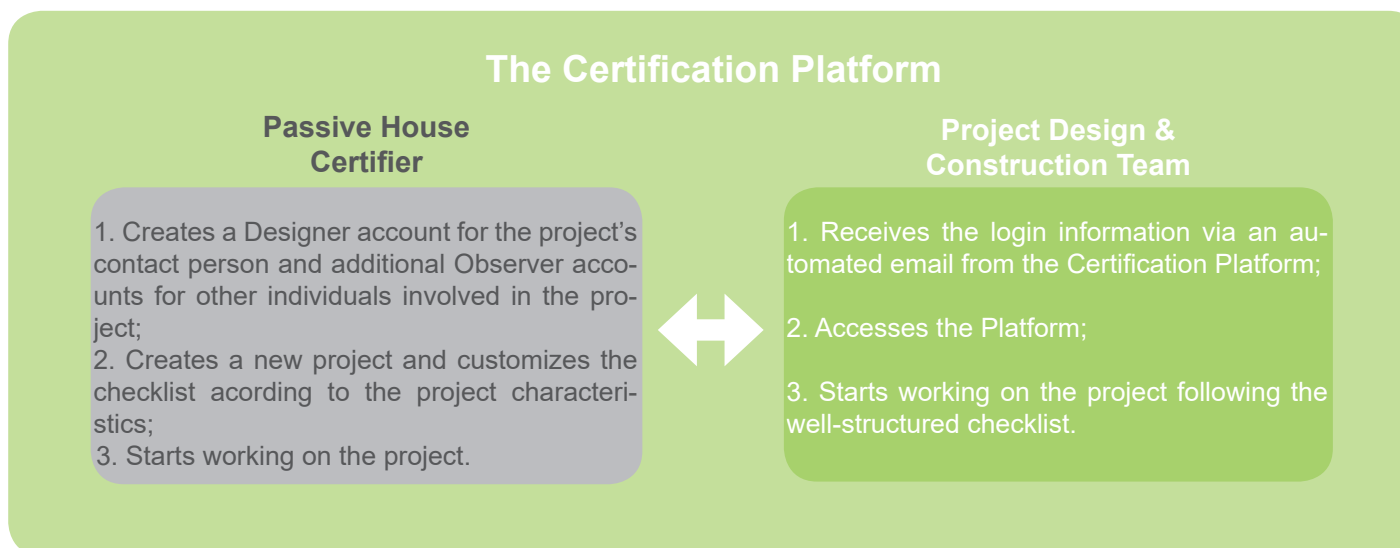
The Certification Platform

Passive House Certifier

1. Creates a Designer account for the project's contact person and additional Observer accounts for other individuals involved in the project;
2. Creates a new project and customizes the checklist acording to the project characteristics;
3. Starts working on the project.

Project Design & Construction Team

1. Receives the login information via an automated email from the Certification Platform;

2. Accesses the Platform;

3. Starts working on the project following the well-structured checklist.